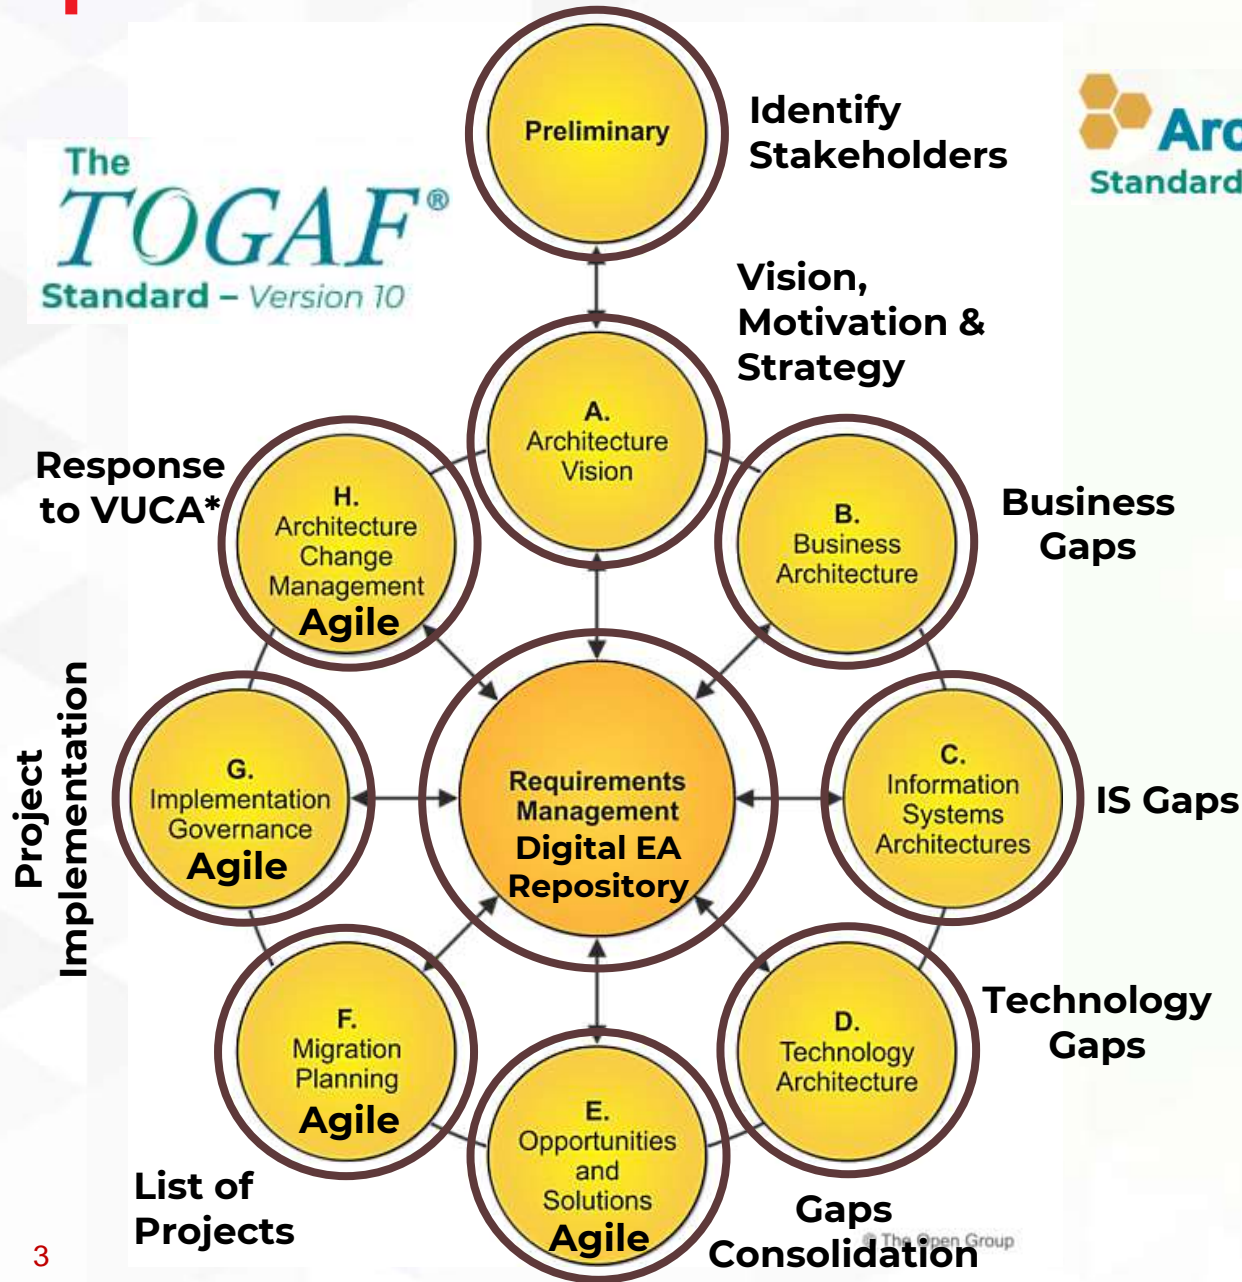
The TOGAF® Standard – Version 10

Arc
Standard

Preliminary

Identify Stakeholders

Vision, Motivation & Strategy

A. Architecture Vision

Response to VUCA*

H. Architecture Change Management Agile

B. Business Architecture

Business Gaps

Project Implementation

G. Implementation Governance Agile

Requirements Management Digital EA Repository

C. Information Systems Architectures

IS Gaps

F. Migration Planning Agile

D. Technology Architecture

Technology Gaps

E. Opportunities and Solutions Agile

List of Projects

Gaps Consolidation

© The Open Group

3